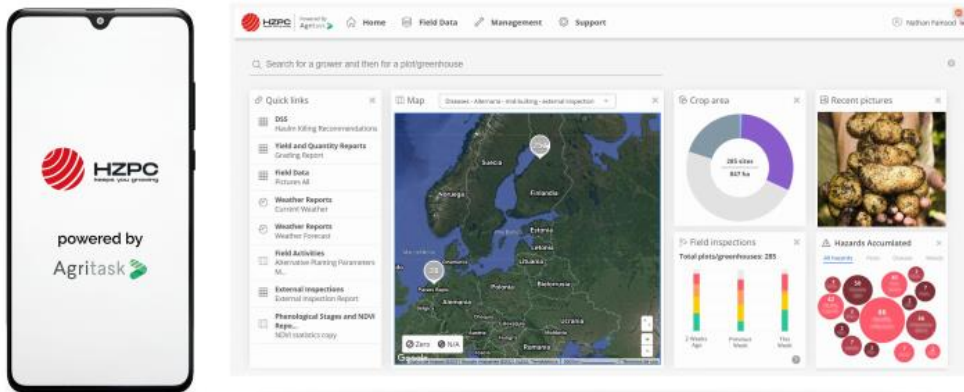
HZPC
keeps you growing

powered by
Agritask

HZPC Powered by Agritask   Home   Field Data   Management   Support   Nathan Parmood

Search for a grower and then for a plot/greenhouse

Quick links

DSS
Haulm Killing Recommendations

Yield and Quantity Reports
Grading Report

Field Data
Pictures All

Weather Reports
Current Weather

Weather Reports
Weather Forecast

Field Activities
Alternative Planting Parameters M...

External Inspections
External Inspection Report

Phenological Stages and NDVI Repo...
NDVI statistics copy

Map   Diseases - Alternaria - mid-bulking - external inspection

Suecia
Finlandia
Estonia
Letonia
Lituania
Polonia
Alemania
Bielorrusia
Ucrania
Rumania
Países Bajos

Zero   N/A

Crop area
285 sites
867 ha

Recent pictures

Field inspections
Total plots/greenhouses: 285

2 Weeks Ago   Previous Week   This Week

Hazards Accumulated
All hazards   Pests   Disease   Weeds